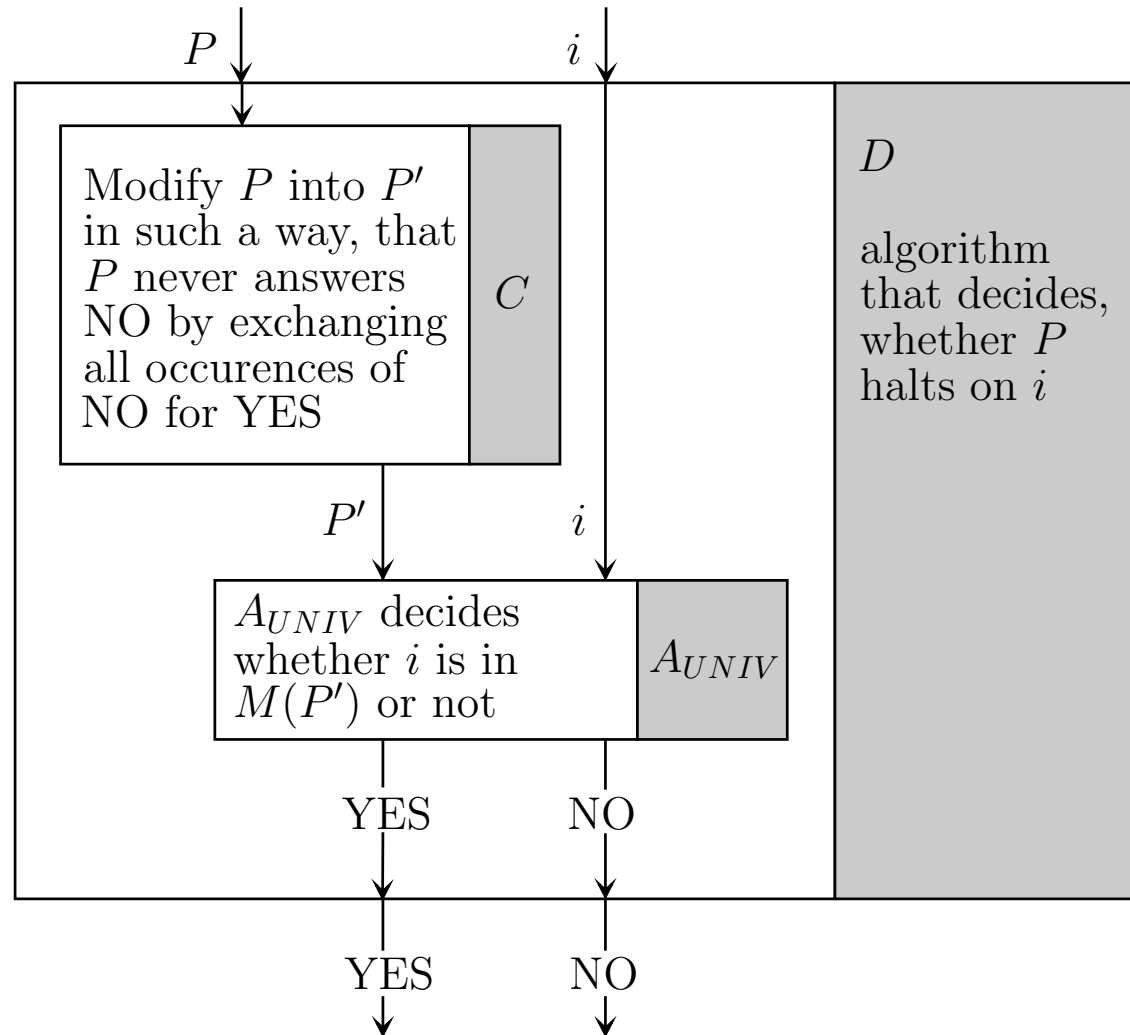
$P$ $i$

Modify $P$ into $P'$ in such a way, that $P$ never answers NO by exchanging all occurences of NO for YES

$C$

$D$

algorithm that decides, whether $P$ halts on $i$

$P'$ $i$

$A_{UNIV}$ decides whether $i$ is in $M(P')$ or not

$A_{UNIV}$

YES NO

YES NO